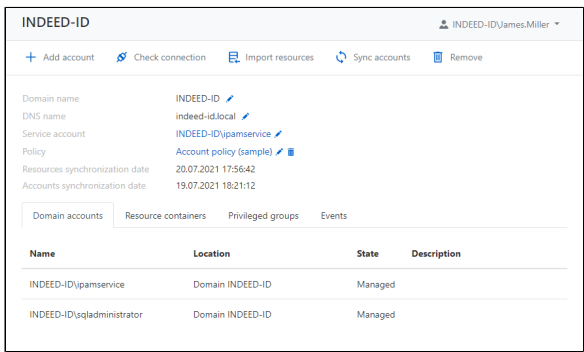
INDEED-ID

INDEED-ID\James.Miller

+ Add account  Check connection  Import resources  Sync accounts  Remove

Domain name INDEED-ID
DNS name indeed-id.local
Service account INDEED-ID\ipamservice
Policy Account policy (sample)
Resources synchronization date 20.07.2021 17:56:42
Accounts synchronization date 19.07.2021 18:21:12

Domain accounts  Resource containers  Privileged groups  Events

| Name | Location | State | Description |
|---|---|---|---|
| INDEED-ID\ipamservice | Domain INDEED-ID | Managed | |
| INDEED-ID\sqladministrator | Domain INDEED-ID | Managed | |